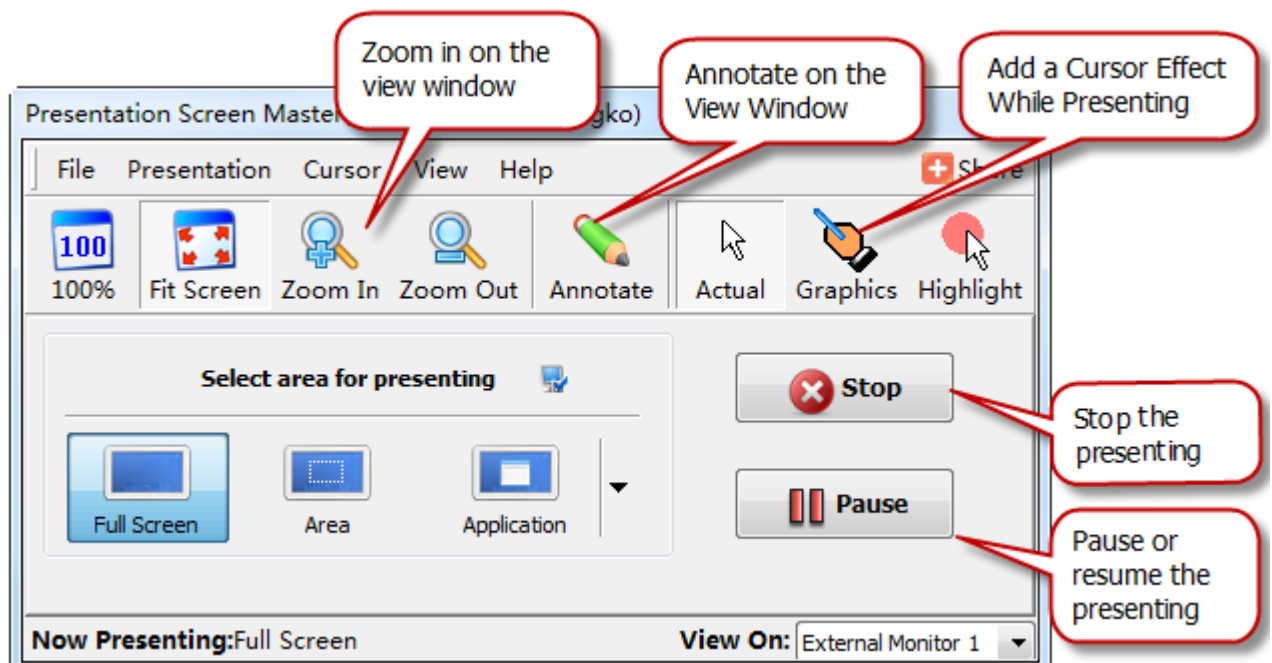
Zoom in on the view window

Annotate on the View Window

Add a Cursor Effect While Presenting

Presentation Screen Maste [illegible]gko)

File Presentation Cursor View Help

Share

100

100%

Fit Screen

Zoom In

Zoom Out

Annotate

Actual

Graphics

Highlight

Select area for presenting

Full Screen

Area

Application

Stop

Stop the presenting

Pause

Pause or resume the presenting

Now Presenting:Full Screen

View On: External Monitor 1